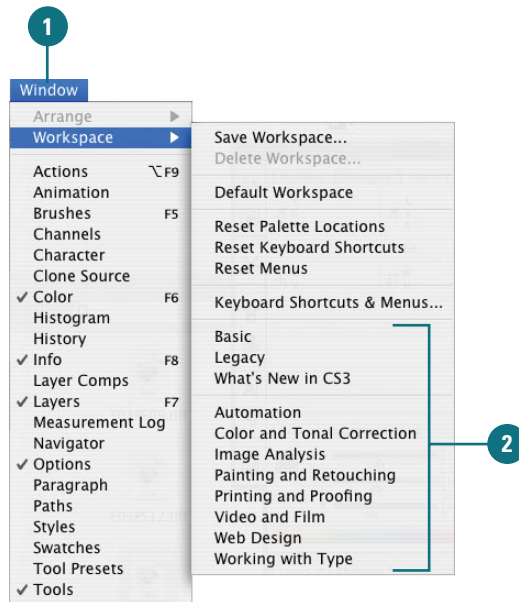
1

Window

Arrange
Workspace

Actions ⌥F9
Animation
Brushes F5
Channels
Character
Clone Source
✓ Color F6
Histogram
History
✓ Info F8
Layer Comps
✓ Layers F7
Measurement Log
Navigator
✓ Options
Paragraph
Paths
Styles
Swatches
Tool Presets
✓ Tools

Save Workspace...
Delete Workspace...

Default Workspace

Reset Palette Locations
Reset Keyboard Shortcuts
Reset Menus

Keyboard Shortcuts & Menus...

Basic
Legacy
What's New in CS3

Automation
Color and Tonal Correction
Image Analysis
Painting and Retouching
Printing and Proofing
Video and Film
Web Design
Working with Type

2